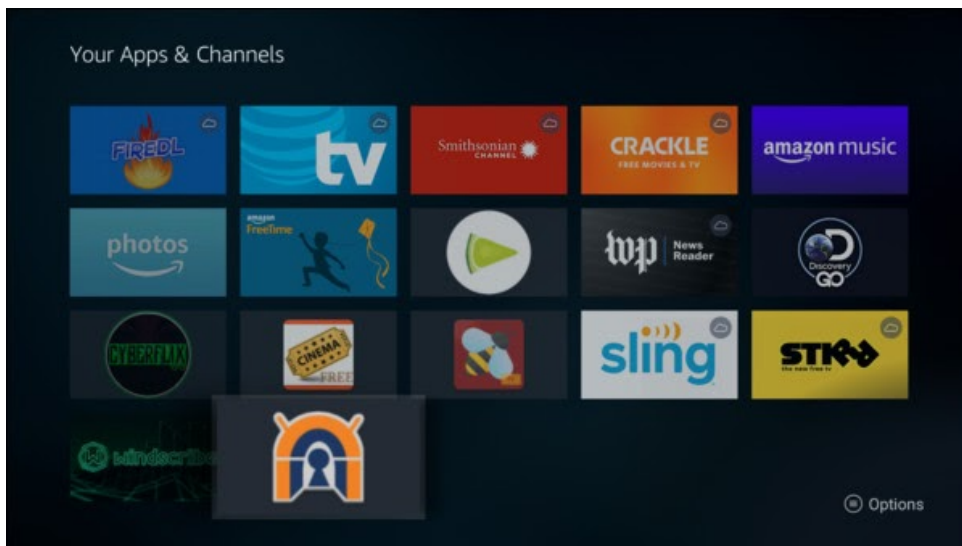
Your Apps & Channels

FIREDL

tv

Smithsonian CHANNEL

CRACKLE FREE MOVIES & TV

amazon music

photos

amazon FreeTime

wp News Reader

Discovery GO

CYBERFLIX

CINEMA FREE

sling

STIRR the new free tv

windscribe

Options